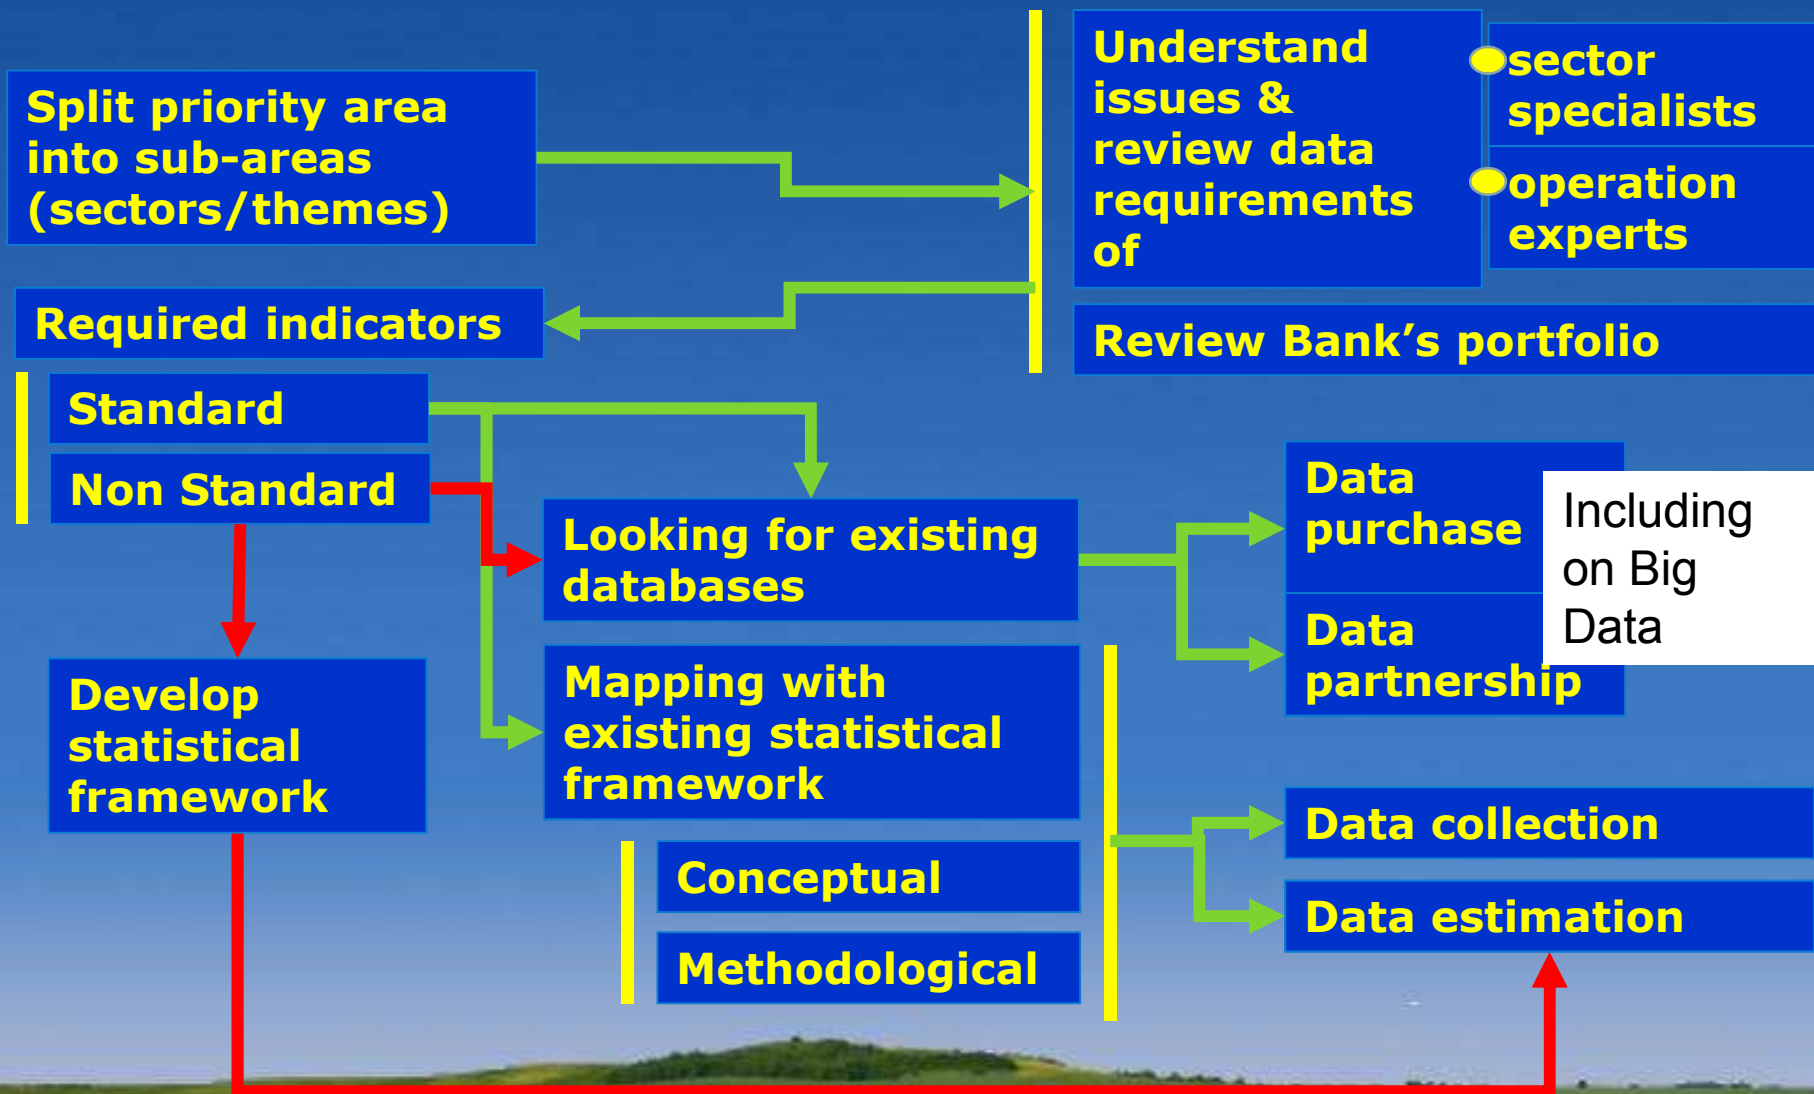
Split priority area into sub-areas (sectors/themes)

Understand issues & review data requirements of

sector specialists

operation experts

Required indicators

Review Bank's portfolio

Standard

Non Standard

Looking for existing databases

Data purchase

Including on Big Data

Data partnership

Develop statistical framework

Mapping with existing statistical framework

Data collection

Conceptual

Data estimation

Methodological